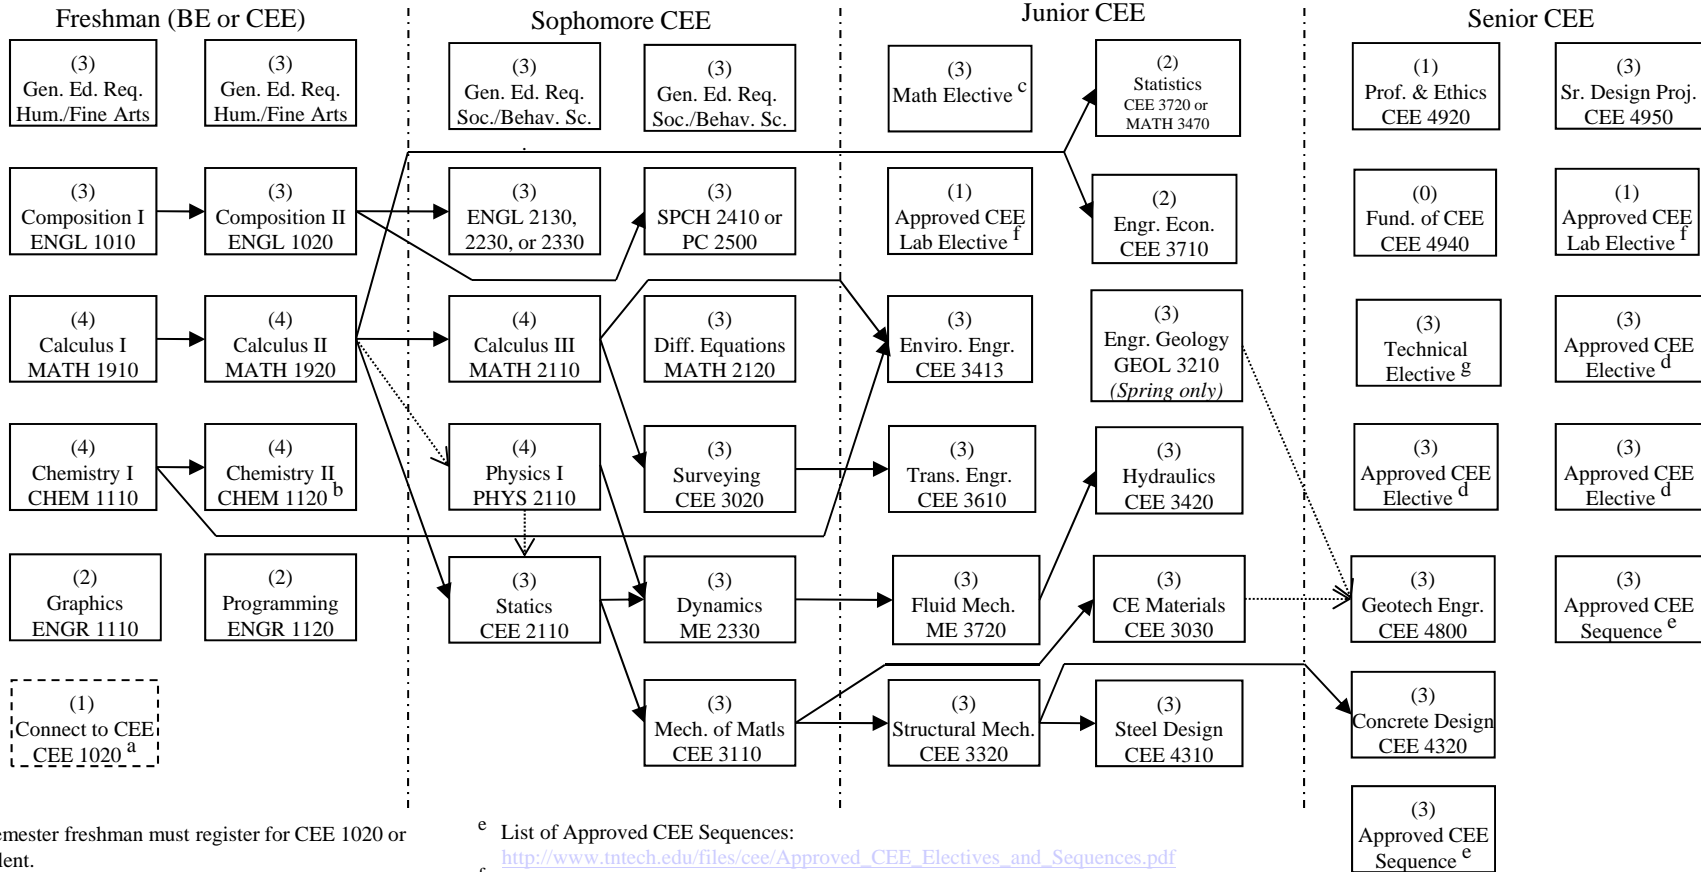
Freshman (BE or CEE)

(3) Gen. Ed. Req. Hum./Fine Arts

(3) Gen. Ed. Req. Hum./Fine Arts

(3) Composition I ENGL 1010

(3) Composition II ENGL 1020

(4) Calculus I MATH 1910

(4) Calculus II MATH 1920

(4) Chemistry I CHEM 1110

(4) Chemistry II CHEM 1120 $^{b}$

(2) Graphics ENGR 1110

(2) Programming ENGR 1120

(1) Connect to CEE CEE 1020 $^{a}$

Sophomore CEE

(3) Gen. Ed. Req. Soc./Behav. Sc.

(3) Gen. Ed. Req. Soc./Behav. Sc.

(3) ENGL 2130, 2230, or 2330

(3) SPCH 2410 or PC 2500

(4) Calculus III MATH 2110

(3) Diff. Equations MATH 2120

(4) Physics I PHYS 2110

(3) Surveying CEE 3020

(3) Statics CEE 2110

(3) Dynamics ME 2330

(3) Mech. of Matls CEE 3110

Junior CEE

(3) Math Elective $^{c}$

(2) Statistics CEE 3720 or MATH 3470

(1) Approved CEE Lab Elective $^{f}$

(2) Engr. Econ. CEE 3710

(3) Enviro. Engr. CEE 3413

(3) Engr. Geology GEOL 3210 (Spring only)

(3) Trans. Engr. CEE 3610

(3) Hydraulics CEE 3420

(3) Fluid Mech. ME 3720

(3) CE Materials CEE 3030

(3) Structural Mech. CEE 3320

(3) Steel Design CEE 4310

Senior CEE

(1) Prof. & Ethics CEE 4920

(3) Sr. Design Proj. CEE 4950

(0) Fund. of CEE CEE 4940

(1) Approved CEE Lab Elective $^{f}$

(3) Technical Elective $^{g}$

(3) Approved CEE Elective $^{d}$

(3) Approved CEE Elective $^{d}$

(3) Approved CEE Elective $^{d}$

(3) Geotech Engr. CEE 4800

(3) Approved CEE Sequence $^{e}$

(3) Concrete Design CEE 4320

(3) Approved CEE Sequence $^{e}$

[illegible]emester freshman must register for CEE 1020 or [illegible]lent.

$^{e}$ List of Approved CEE Sequences: http://www.tntech.edu/files/cee/Approved_CEE_Electives_and_Sequences.pdf

$^{f}$